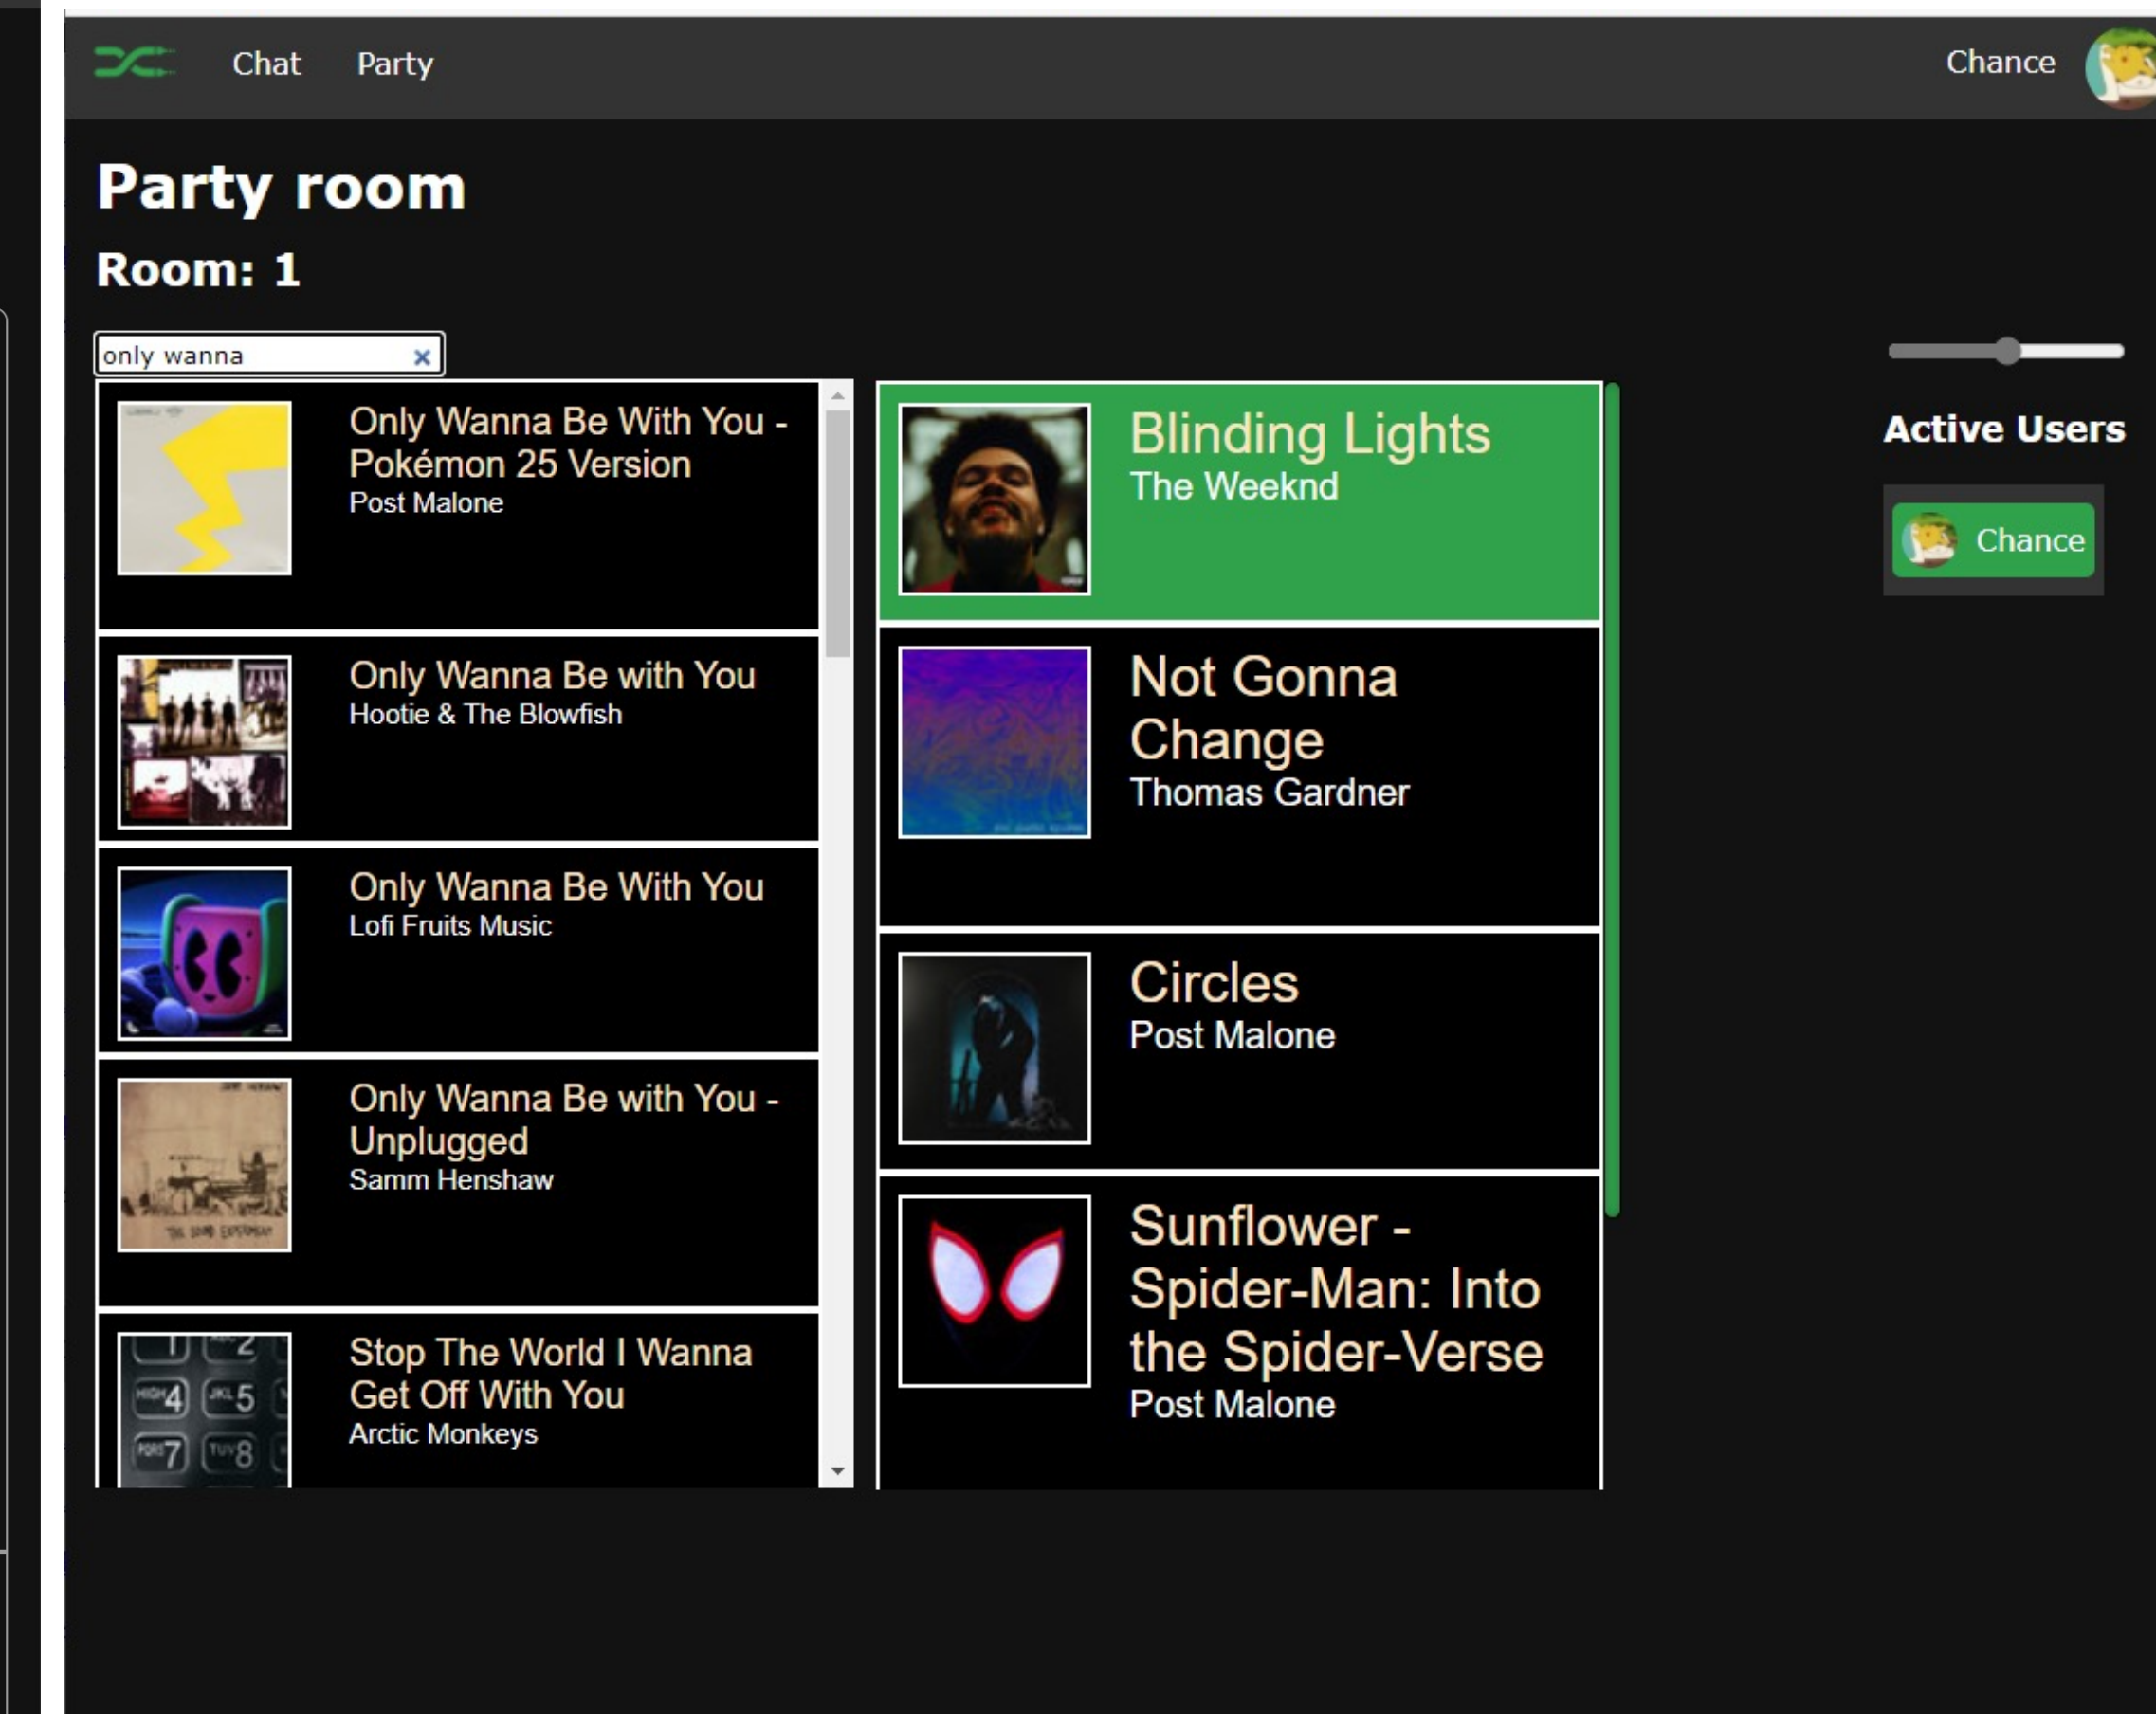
Chat Party

Chance

Party room

Room: 1

only wanna ×

Only Wanna Be With You - Pokémon 25 Version
Post Malone

Only Wanna Be with You
Hootie & The Blowfish

Only Wanna Be With You
Lofi Fruits Music

Only Wanna Be with You - Unplugged
Samm Henshaw

Stop The World I Wanna Get Off With You
Arctic Monkeys

Blinding Lights
The Weeknd

Not Gonna Change
Thomas Gardner

Circles
Post Malone

Sunflower - Spider-Man: Into the Spider-Verse
Post Malone

Active Users

Chance